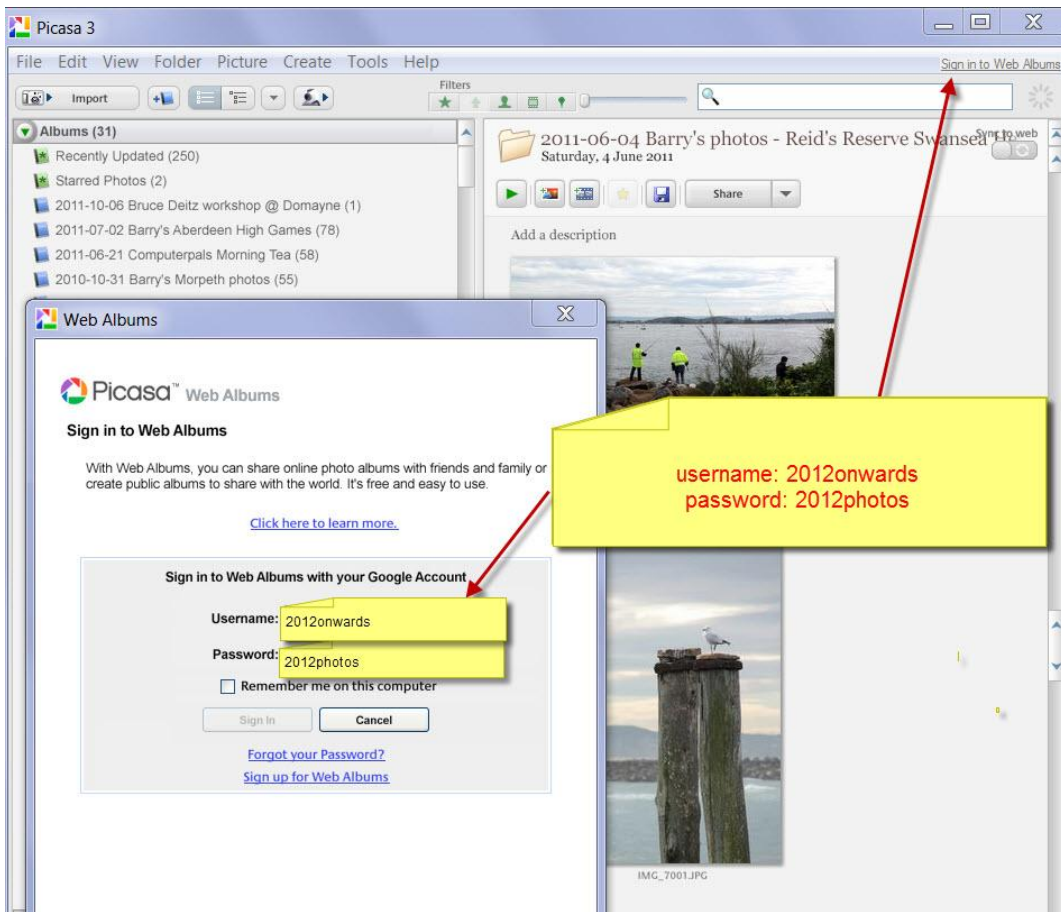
Picasa 3

File Edit View Folder Picture Create Tools Help

Sign in to Web Albums

Import

Filters

Albums (31)

Recently Updated (250)

Starred Photos (2)

2011-10-06 Bruce Deitz workshop @ Domayne (1)

2011-07-02 Barry's Aberdeen High Games (78)

2011-06-21 Computerpals Morning Tea (58)

2010-10-31 Barry's Morpeth photos (55)

2011-06-04 Barry's photos - Reid's Reserve Swansea

Saturday, 4 June 2011

Sync to web

Share

Add a description

Web Albums

Picasa™ Web Albums

Sign in to Web Albums

With Web Albums, you can share online photo albums with friends and family or create public albums to share with the world. It's free and easy to use.

Click here to learn more.

Sign in to Web Albums with your Google Account

Username: 2012onwards

Password: 2012photos

Remember me on this computer

Sign In

Cancel

Forgot your Password?

Sign up for Web Albums

username: 2012onwards
password: 2012photos

IMG_7001.JPG